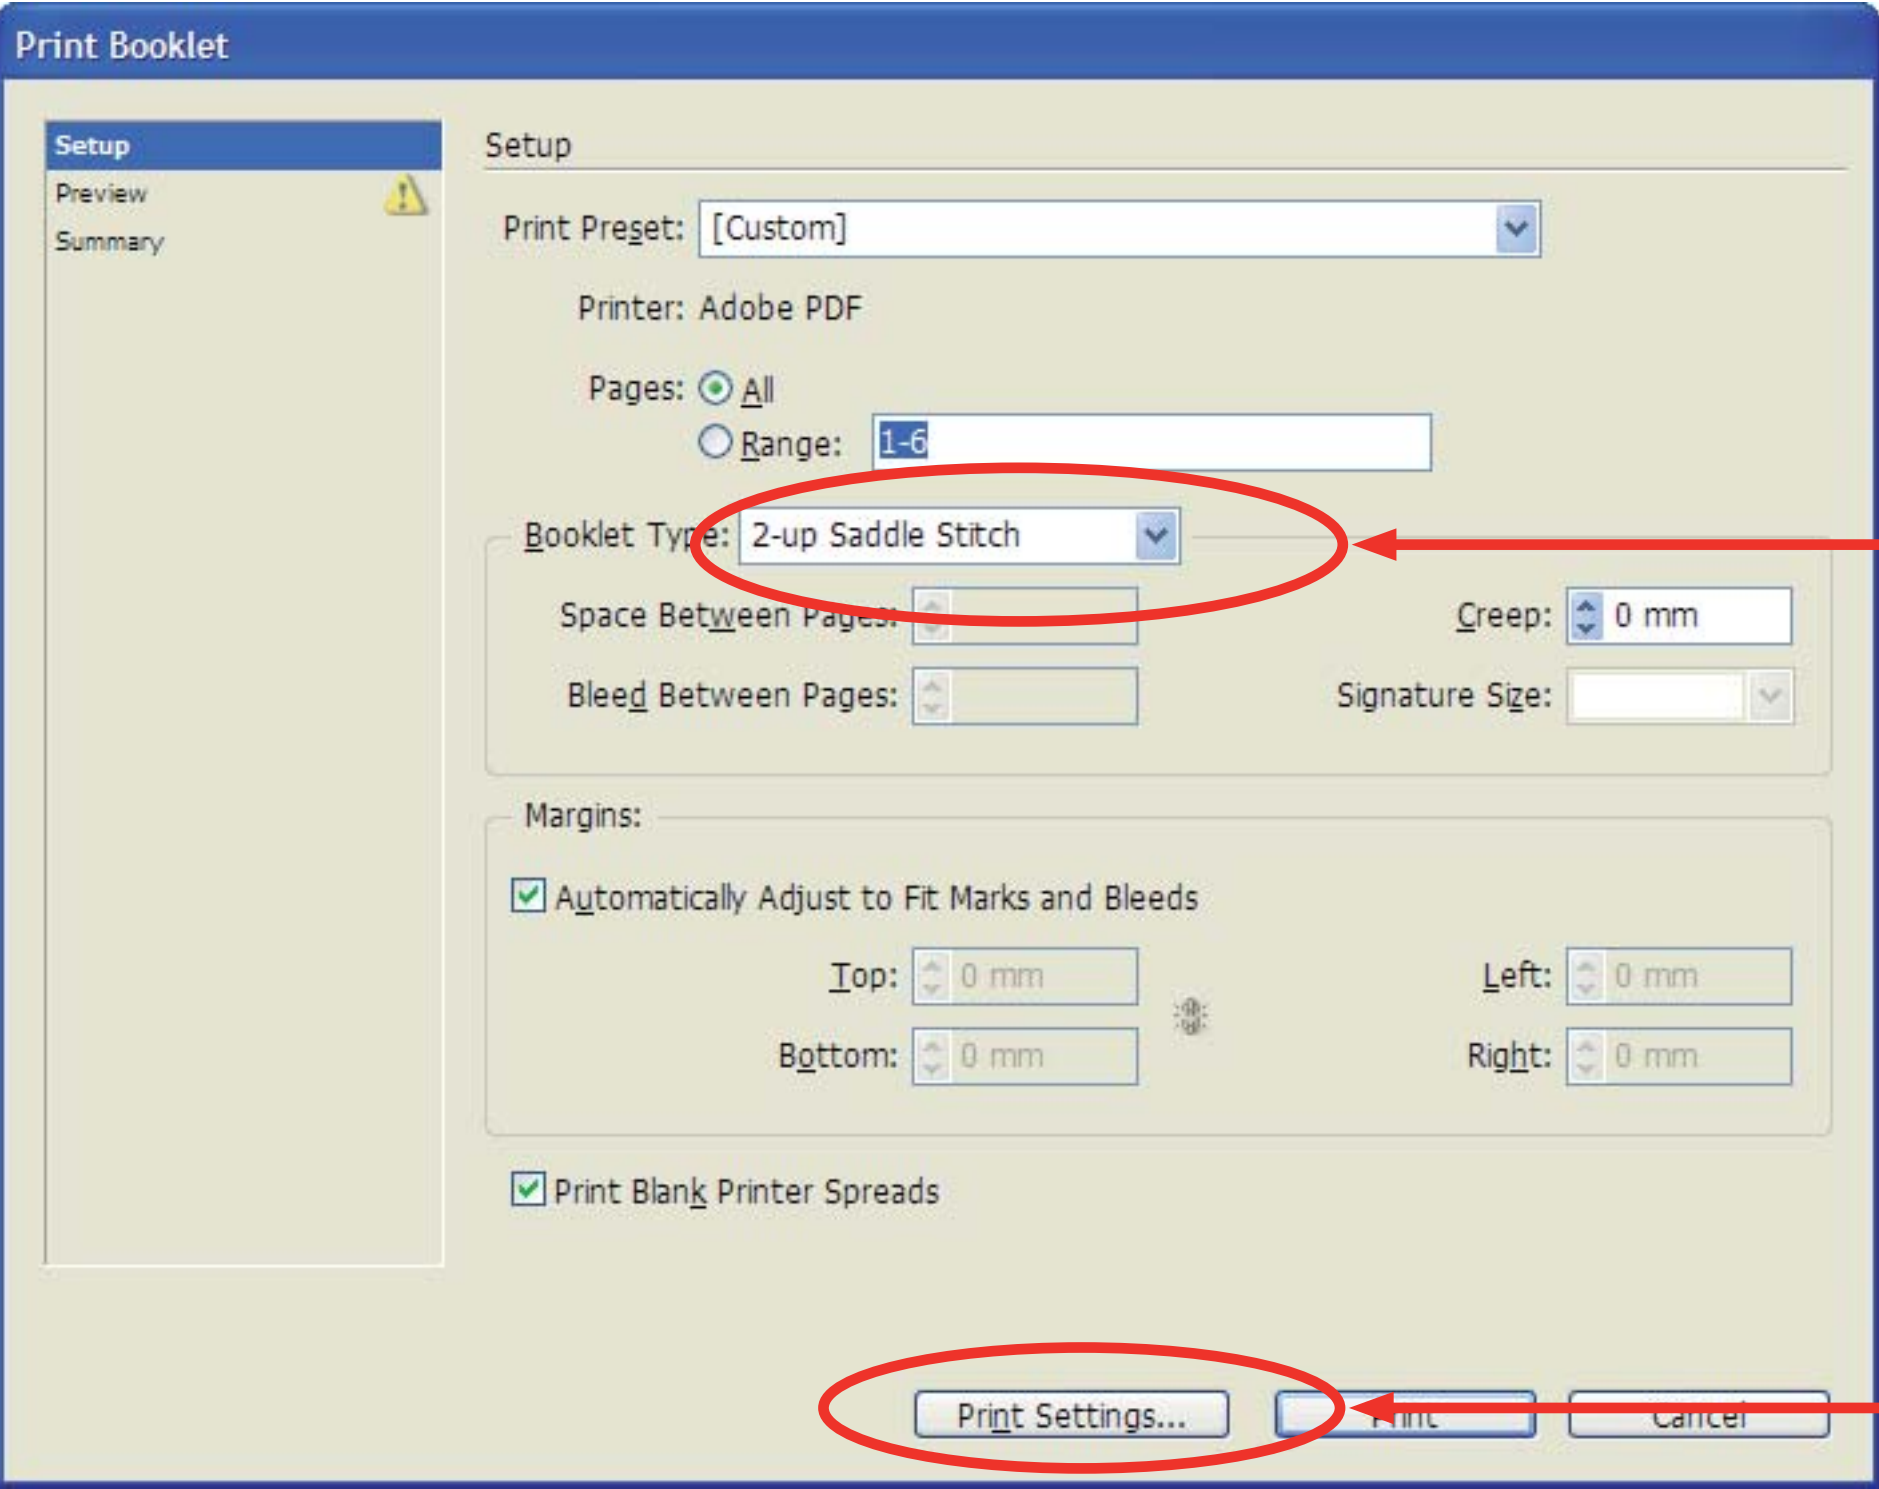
Print Booklet

Setup
Preview
Summary

Setup

Print Preset: [Custom]

Printer: Adobe PDF

Pages: All
Range: 1-6

Booklet Type: 2-up Saddle Stitch

Space Between Pages:
Creep: 0 mm
Bleed Between Pages:
Signature Size:

Margins:

Automatically Adjust to Fit Marks and Bleeds

Top: 0 mm
Left: 0 mm
Bottom: 0 mm
Right: 0 mm

Print Blank Printer Spreads

Print Settings...
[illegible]
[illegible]